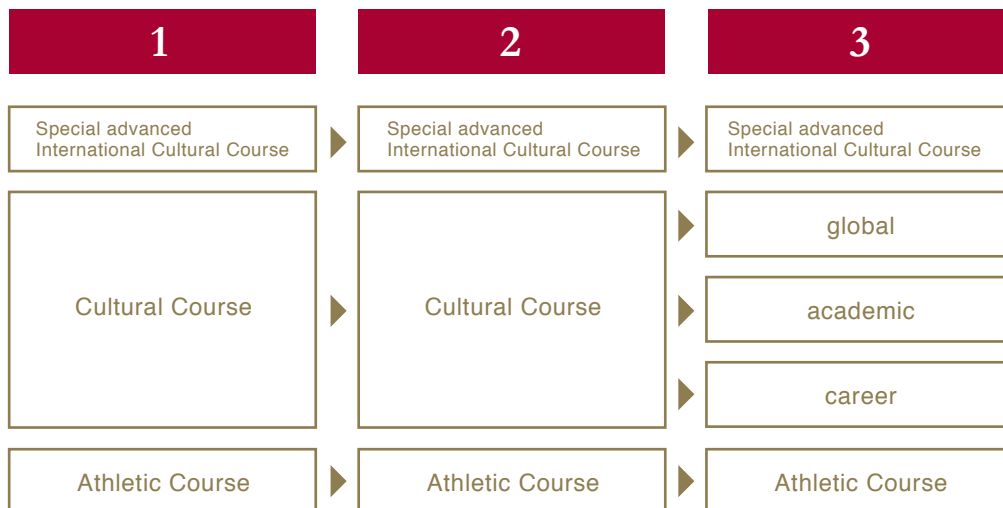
| 1 | 2 | 3 |
|---|---|---|
| Special advanced International Cultural Course | Special advanced International Cultural Course | Special advanced International Cultural Course |
| Cultural Course | Cultural Course | global |
| | | academic |
| | | career |
| Athletic Course | Athletic Course | Athletic Course |